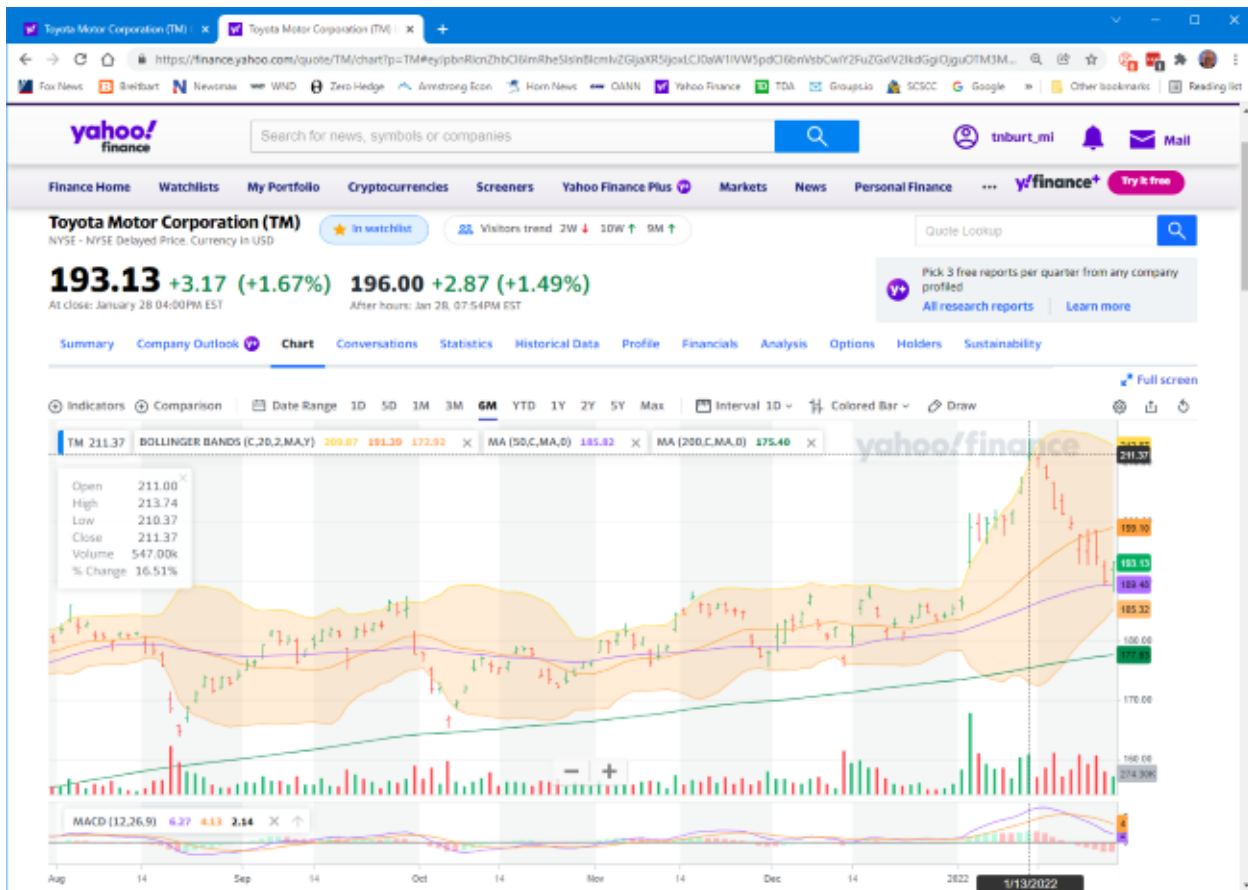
Toyota Motor Corporation (TM) | × Toyota Motor Corporation (TM) | × +

https://finance.yahoo.com/quote/TM/chart?p=TM#eyJpbnRlcnZhbCI6ImRheSIsInBlcmlvZGljaXR5IjoxLCJ0aW1lVW5pdCI6bnVsbCwiY2FuZGxlV2lkdGgiOjguOTM3M...

Fox News Breitbart Newsmax WND Zero Hedge Armstrong Econ Hom News OANN Yahoo Finance TDA Groups.io SCSCC Google » Other bookmarks Reading list

yahoo! finance
Search for news, symbols or companies
tnburt_mi Mail

Finance Home Watchlists My Portfolio Cryptocurrencies Screeners Yahoo Finance Plus Markets News Personal Finance ••• finance+ Try it free

Toyota Motor Corporation (TM)
NYSE - NYSE Delayed Price. Currency in USD
In watchlist
Visitors trend 2W ↓ 10W ↑ 9M ↑
Quote Lookup

193.13 +3.17 (+1.67%)
At close: January 28 04:00PM EST
196.00 +2.87 (+1.49%)
After hours: Jan 28, 07:54PM EST

Pick 3 free reports per quarter from any company profiled
All research reports Learn more

Summary Company Outlook Chart Conversations Statistics Historical Data Profile Financials Analysis Options Holders Sustainability

Full screen

Indicators Comparison Date Range 1D 5D 1M 3M 6M YTD 1Y 2Y 5Y Max Interval 1D Colored Bar Draw

TM 211.37 BOLLINGER BANDS (C,20,2,MA,Y) 209.87 191.39 172.92 × MA (50,C,MA,0) 185.82 × MA (200,C,MA,0) 175.40 ×

Open 211.00
High 213.74
Low 210.37
Close 211.37
Volume 547.00k
% Change 16.51%

211.37
199.10
193.13
189.40
185.32
180.00
177.93
170.00
160.00
274.30K

MACD (12,26,9) 6.27 4.13 2.14

Aug 14 Sep 14 Oct 14 Nov 14 Dec 14 2022 1/13/2022